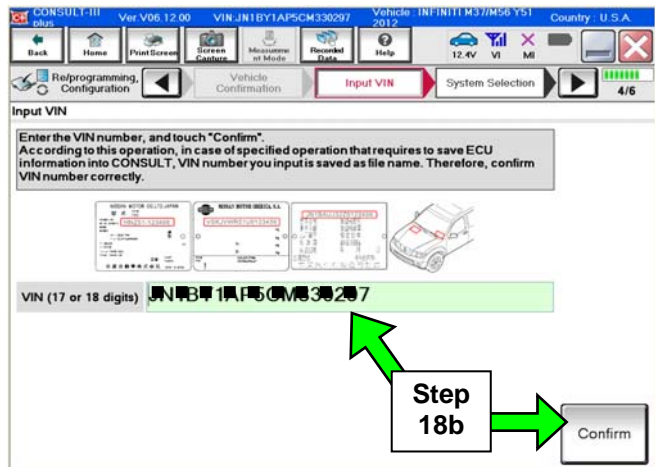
CONSULT-III plus Ver.V06.12.00 VIN:JN1BY1AP5CM330297 Vehicle : INFINITI M37/M56 Y51 2012 Country : U.S.A.

Back Home Print Screen Screen Capture Measurement Mode Recorded Data Help 12.4V VI MI

Re/programming, Configuration Vehicle Confirmation Input VIN System Selection 4/6

Input VIN

Enter the VIN number, and touch "Confirm". According to this operation, in case of specified operation that requires to save ECU information into CONSULT, VIN number you input is saved as file name. Therefore, confirm VIN number correctly.

VIN (17 or 18 digits) JN1BY1AP5CM330297

Step 18b

Confirm